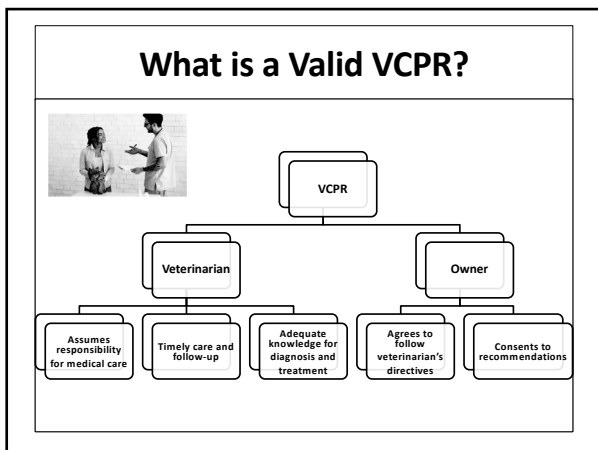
What is a Valid VCPR?

VCPR

Veterinarian

Owner

Assumes responsibility for medical care

Timely care and follow-up

Adequate knowledge for diagnosis and treatment

Agrees to follow veterinarian's directives

Consents to recommendations